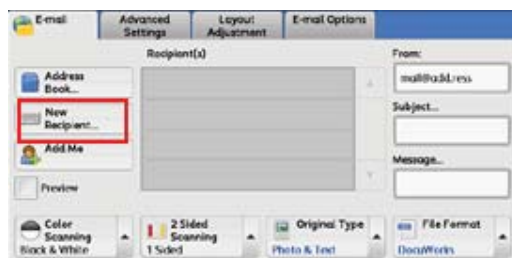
E-mail
Advanced Settings
Layout Adjustment
E-mail Options
Recipient(s)
From:
mail@address
Address Book...
New Recipient...
Subject...
Add Me
Message...
Preview
Color Scanning
Black & White
2 Sided Scanning
1 Sided
Original Type
Photo & Text
File Format
DocuWorks